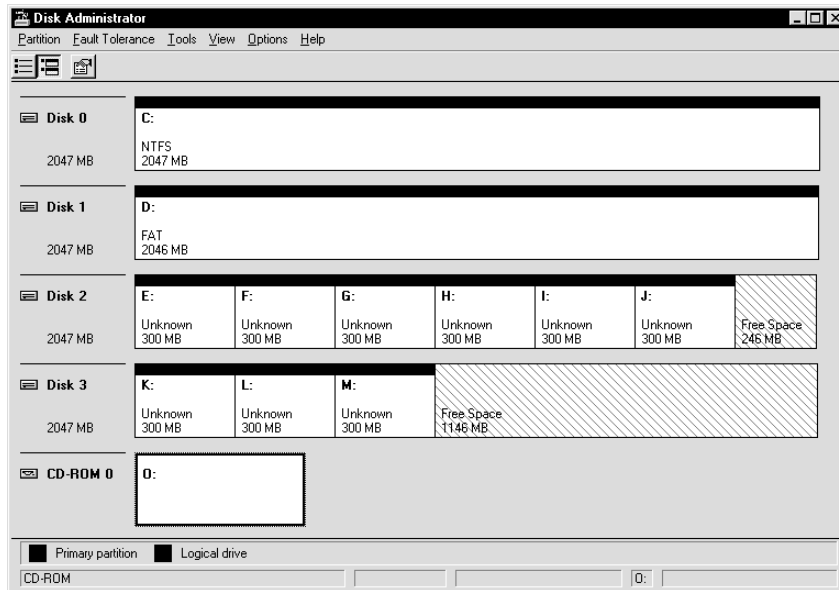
Disk Administrator

Partition Fault Tolerance Tools View Options Help

Disk 0
2047 MB
C:
NTFS
2047 MB

Disk 1
2047 MB
D:
FAT
2046 MB

Disk 2
2047 MB
E:
Unknown
300 MB
F:
Unknown
300 MB
G:
Unknown
300 MB
H:
Unknown
300 MB
I:
Unknown
300 MB
J:
Unknown
300 MB
Free Space
246 MB

Disk 3
2047 MB
K:
Unknown
300 MB
L:
Unknown
300 MB
M:
Unknown
300 MB
Free Space
1146 MB

CD-ROM 0
O:

Primary partition
Logical drive

CD-ROM
O: